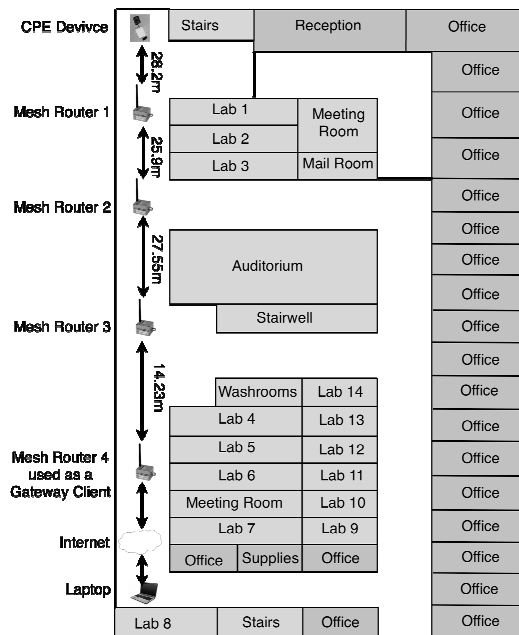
CPE Devivce

Mesh Router 1

Mesh Router 2

Mesh Router 3

Mesh Router 4 used as a Gateway Client

Internet

Laptop

26.2m

25.9m

27.55m

14.23m

Stairs

Reception

Office

Office

Office

Office

Office

Office

Office

Office

Office

Office

Office

Office

Office

Office

Office

Office

Office

Office

Office

Lab 1

Lab 2

Lab 3

Meeting Room

Mail Room

Auditorium

Stairwell

Washrooms

Lab 14

Lab 4

Lab 13

Lab 5

Lab 12

Lab 6

Lab 11

Meeting Room

Lab 10

Lab 7

Lab 9

Office

Supplies

Office

Lab 8

Stairs

Office